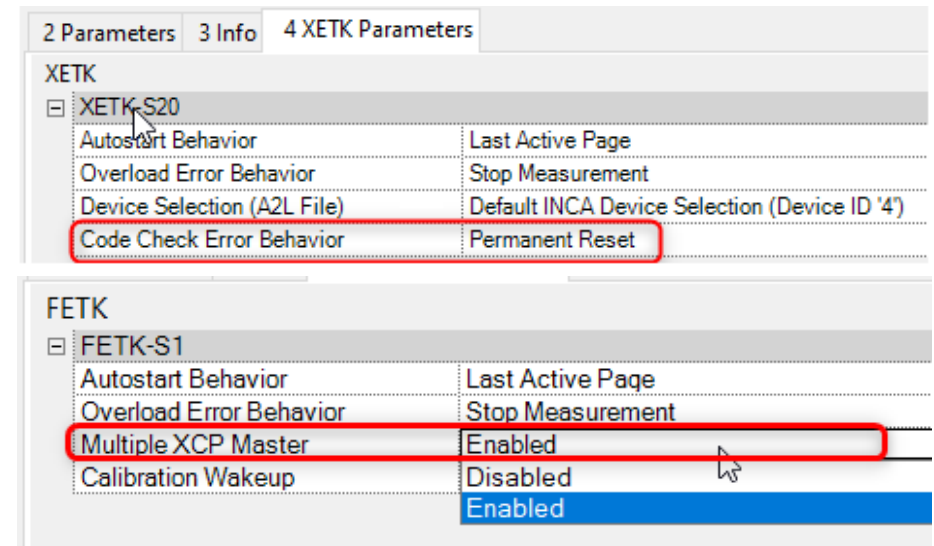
2 Parameters | 3 Info | 4 XETK Parameters

XETK

⊟ XETK-S20

| | |
|---|---|
| Autostart Behavior | Last Active Page |
| Overload Error Behavior | Stop Measurement |
| Device Selection (A2L File) | Default INCA Device Selection (Device ID '4') |
| Code Check Error Behavior | Permanent Reset |

FETK

⊟ FETK-S1

| | |
|---|---|
| Autostart Behavior | Last Active Page |
| Overload Error Behavior | Stop Measurement |
| Multiple XCP Master | Enabled |
| Calibration Wakeup | Disabled |
| | Enabled |